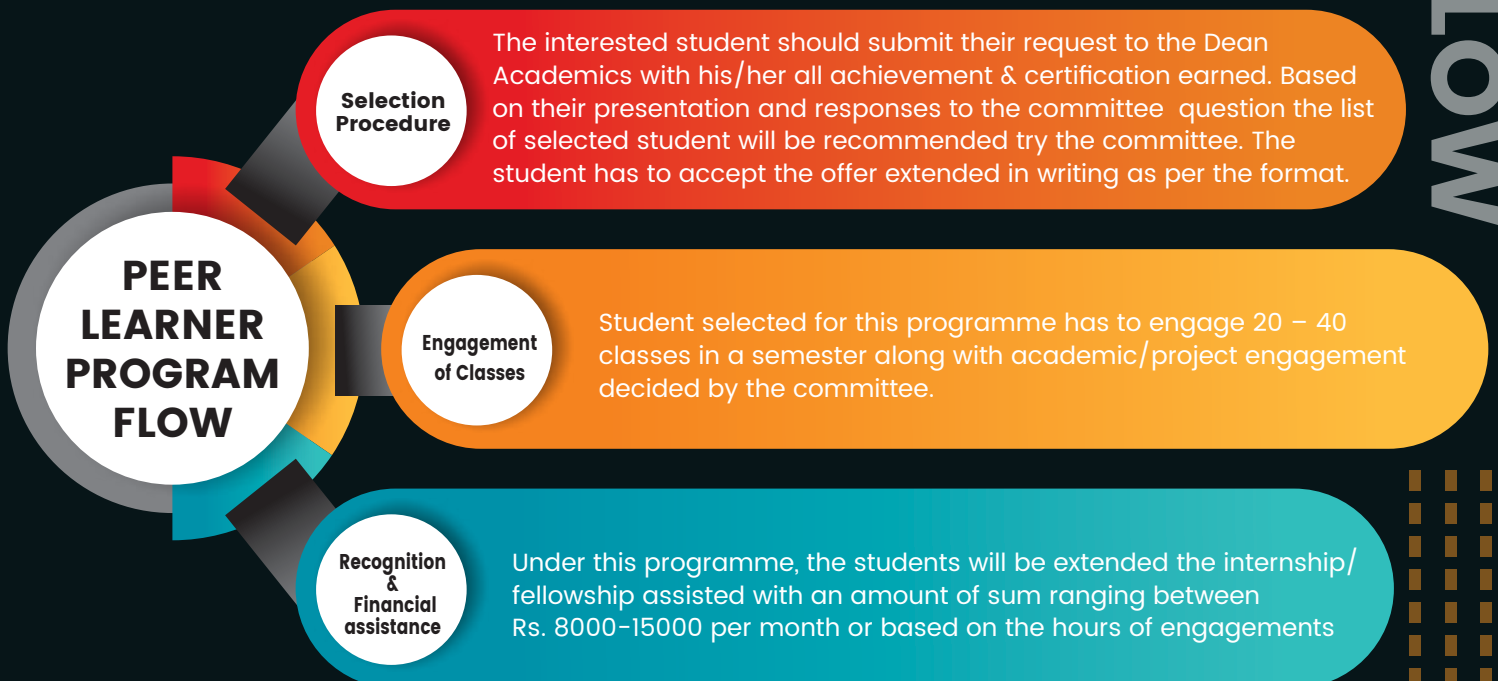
PEER LEARNER PROGRAM FLOW

Selection Procedure

The interested student should submit their request to the Dean Academics with his/her all achievement & certification earned. Based on their presentation and responses to the committee question the list of selected student will be recommended try the committee. The student has to accept the offer extended in writing as per the format.

Engagement of Classes

Student selected for this programme has to engage 20 – 40 classes in a semester along with academic/project engagement decided by the committee.

Recognition & Financial assistance

Under this programme, the students will be extended the internship/ fellowship assisted with an amount of sum ranging between Rs. 8000-15000 per month or based on the hours of engagements

LOW